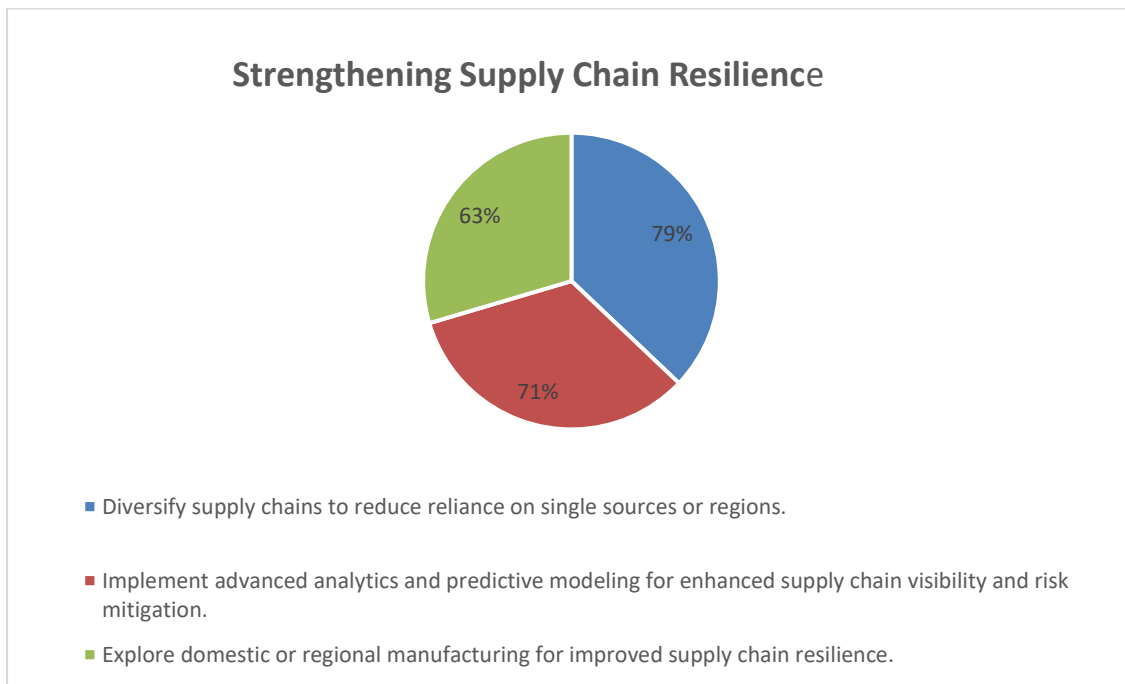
Strengthening Supply Chain Resilience

63%

79%

71%

Diversify supply chains to reduce reliance on single sources or regions.

Implement advanced analytics and predictive modeling for enhanced supply chain visibility and risk mitigation.

Explore domestic or regional manufacturing for improved supply chain resilience.